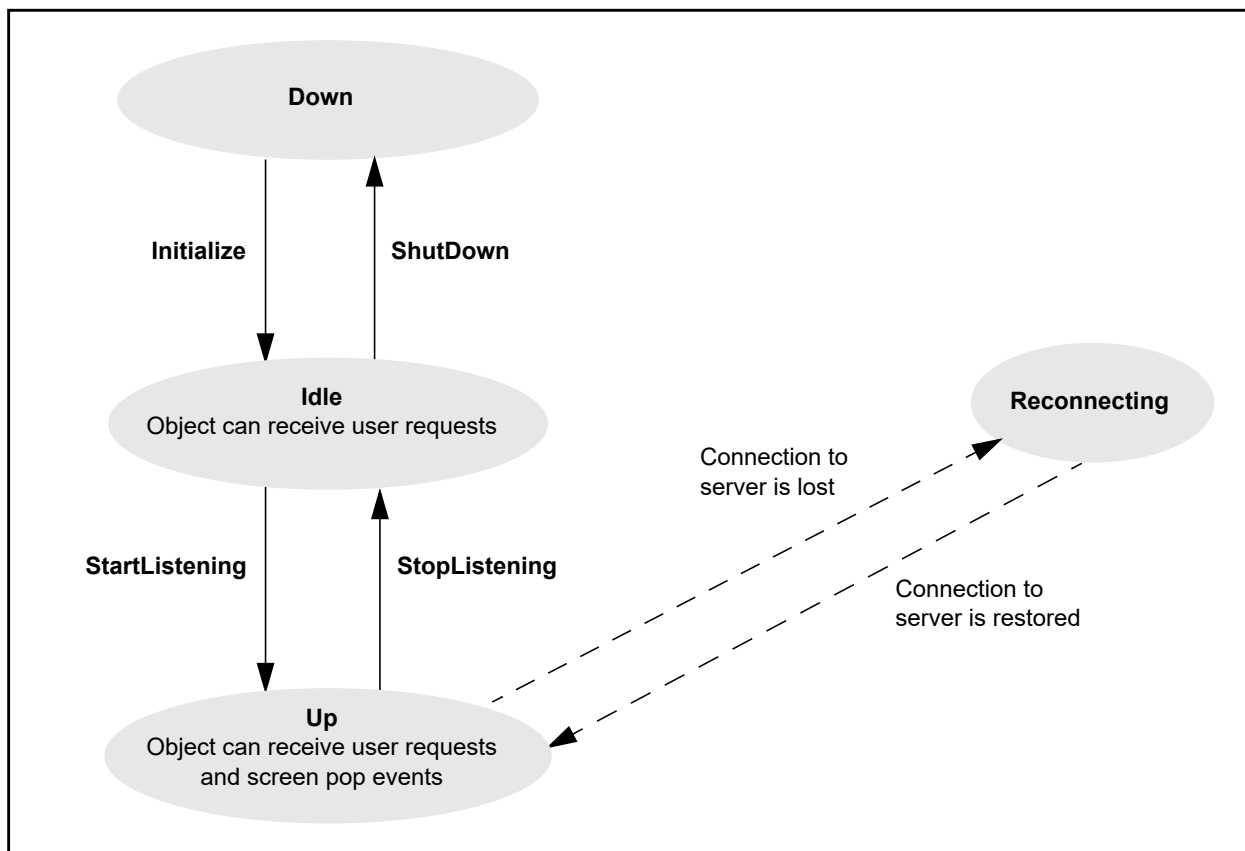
Down

Initialize

ShutDown

Idle
Object can receive user requests

Reconnecting

Connection to server is lost

StartListening

StopListening

Connection to server is restored

Up
Object can receive user requests and screen pop events